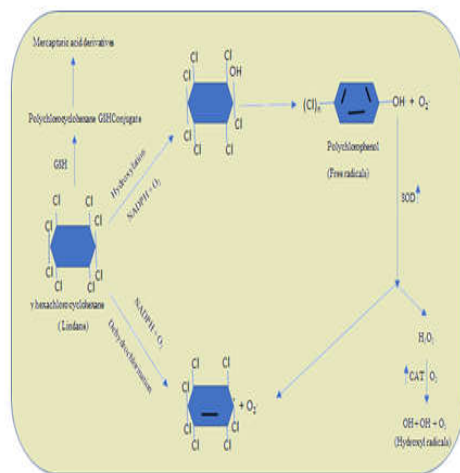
Mercapturic acid derivatives

Polychlorocyclohexane GSHConjugate

GSH

Cl Cl Cl Cl Cl Cl Cl Cl Cl Cl Cl Cl

γ-hexachlorocyclohexane (Lindane)

Hydroxylation

NADPH + $O_2$

Cl Cl Cl OH Cl Cl Cl Cl

$(Cl)_n$ — OH + $O_2$

Polychlorophenol (Free radicals)

SOD

$H_2O_2$

CAT $O_2$

OH + OH + $O_2$ (Hydroxyl radicals)

NADPH + $O_2$

Dehydrochlorination

Cl Cl Cl Cl Cl Cl Cl Cl + $O_2$